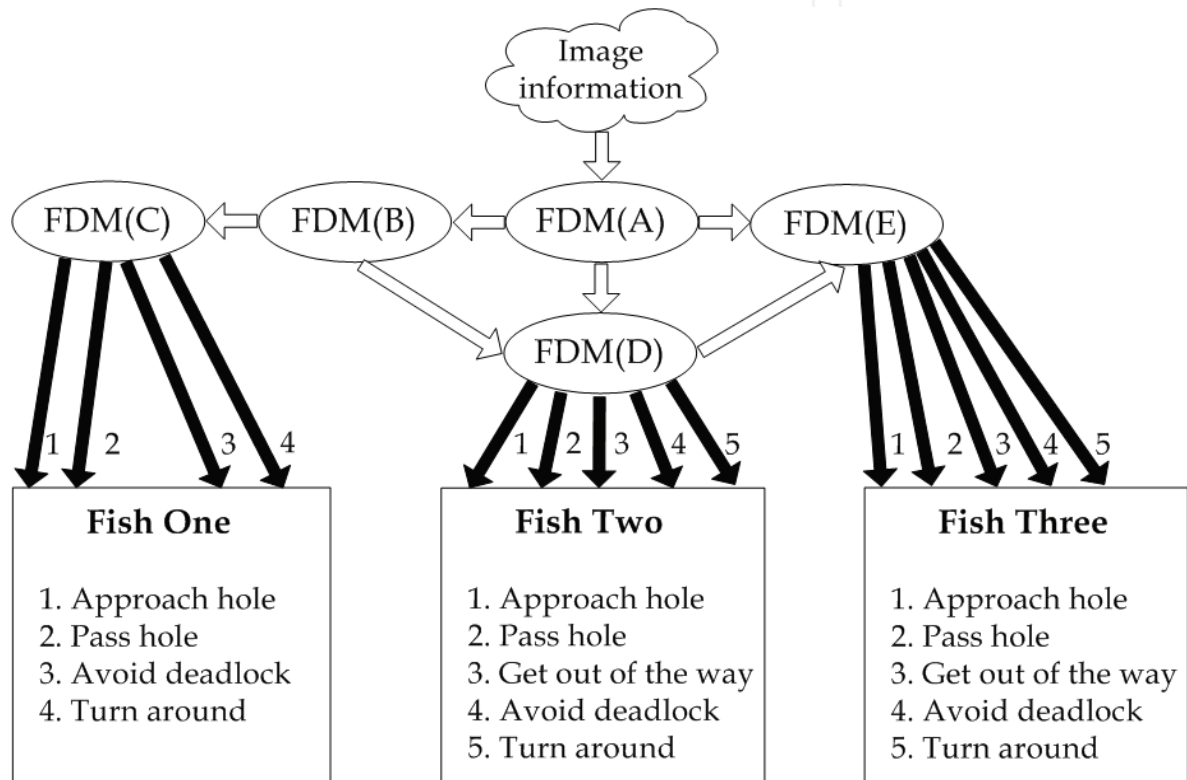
Image information

FDM(C)

FDM(B)

FDM(A)

FDM(E)

FDM(D)

1 2 3 4

1 2 3 4 5

1 2 3 4 5

**Fish One**

1. Approach hole
2. Pass hole
3. Avoid deadlock
4. Turn around

**Fish Two**

1. Approach hole
2. Pass hole
3. Get out of the way
4. Avoid deadlock
5. Turn around

**Fish Three**

1. Approach hole
2. Pass hole
3. Get out of the way
4. Avoid deadlock
5. Turn around